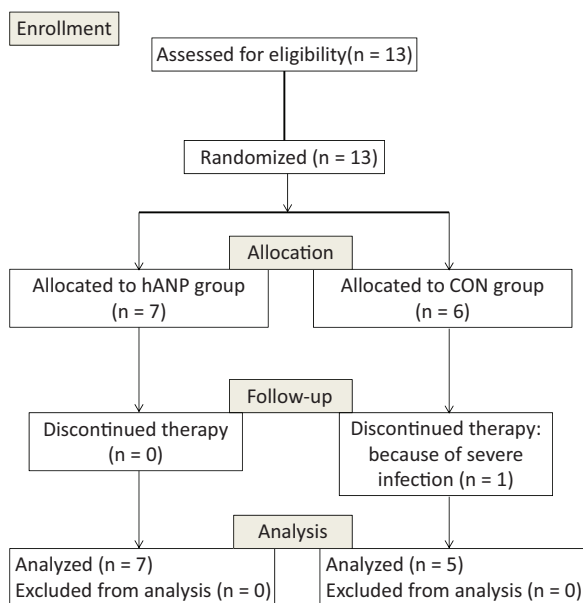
Enrollment

Assessed for eligibility(n = 13)

Randomized (n = 13)

Allocation

Allocated to hANP group (n = 7)

Allocated to CON group (n = 6)

Follow-up

Discontinued therapy (n = 0)

Discontinued therapy: because of severe infection (n = 1)

Analysis

Analyzed (n = 7)
Excluded from analysis (n = 0)

Analyzed (n = 5)
Excluded from analysis (n = 0)